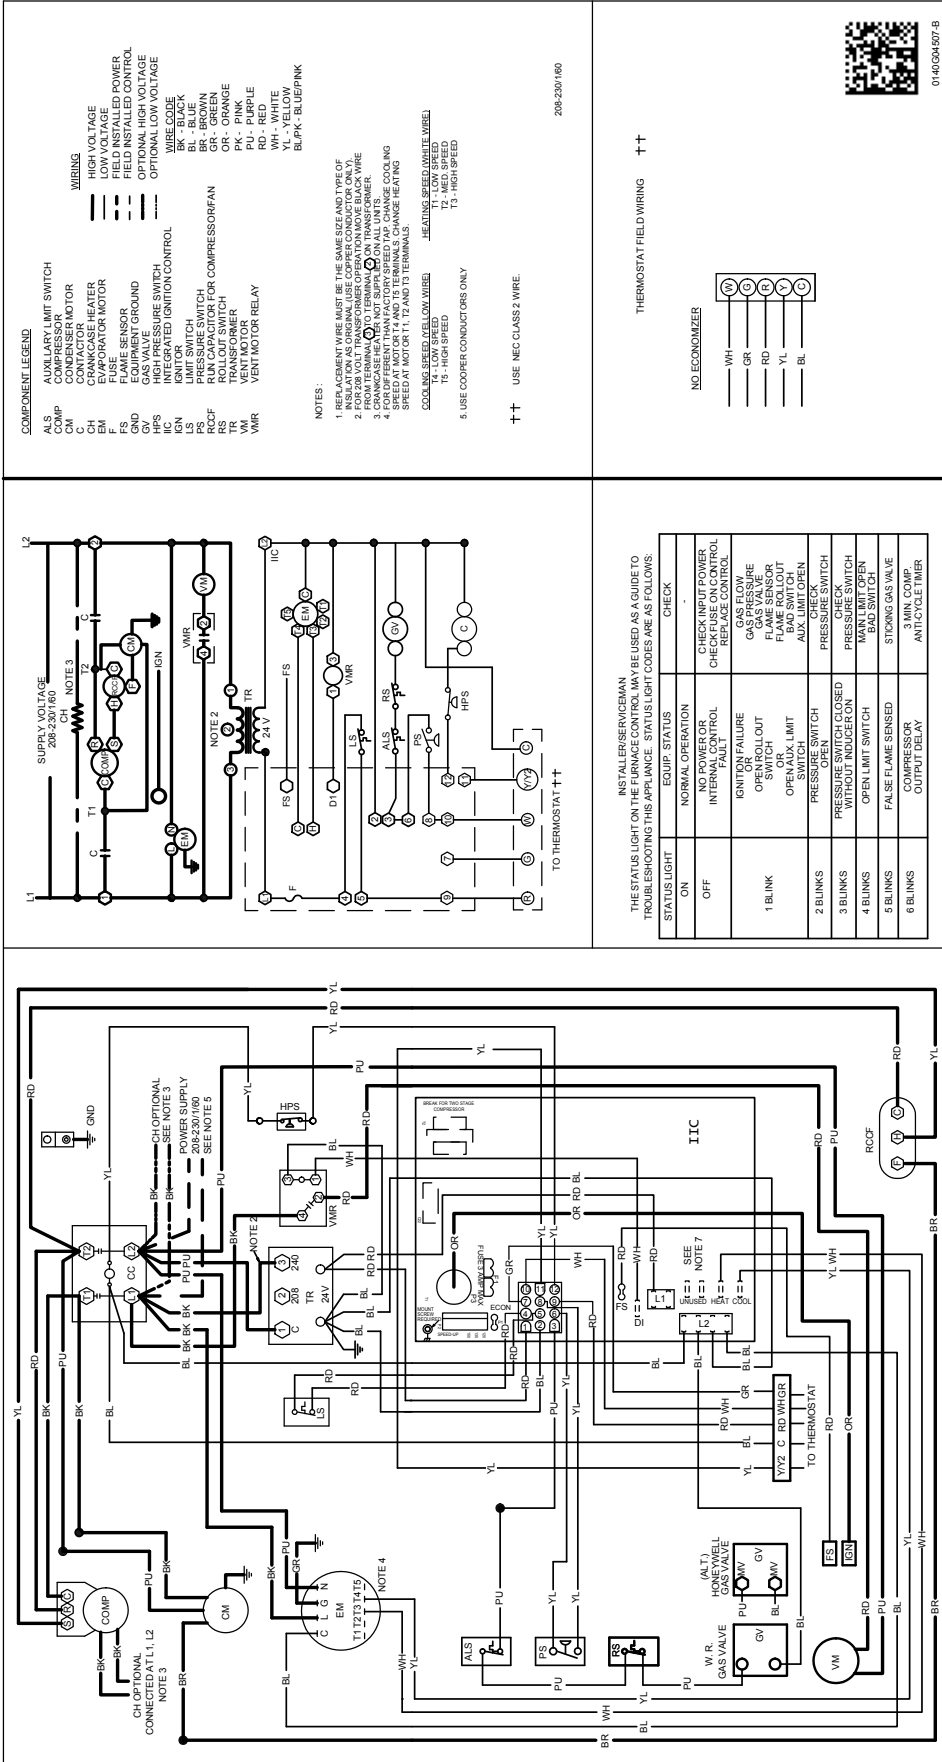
COMPONENT LEGEND

ALS AUXILLARY LIMIT SWITCH
COMP COMPRESSOR
CM CONDENSER MOTOR
C CONTACTOR
CH CRANKCASE HEATER
EM EVAPORATOR MOTOR
F FUSE
FS FLAME SENSOR
GND EQUIPMENT GROUND
GV GAS VALVE
HPS HIGH PRESSURE SWITCH
IIC INTEGRATED IGNITION CONTROL
IGN IGNITOR
LS LIMIT SWITCH
PS PRESSURE SWITCH
RCCF RUN CAPACITOR FOR COMPRESSOR/FAN
RS ROLLOUT SWITCH
TR TRANSFORMER
VM VENT MOTOR
VMR VENT MOTOR RELAY

WIRING
HIGH VOLTAGE
LOW VOLTAGE
FIELD INSTALLED POWER
FIELD INSTALLED CONTROL
OPTIONAL HIGH VOLTAGE
OPTIONAL LOW VOLTAGE

WIRE CODE
BK - BLACK
BL - BLUE
BR - BROWN
GR - GREEN
OR - ORANGE
PK - PINK
PU - PURPLE
RD - RED
WH - WHITE
YL - YELLOW
BL/PK - BLUE/PINK

NOTES :

1. REPLACEMENT WIRE MUST BE THE SAME SIZE AND TYPE OF INSULATION AS ORIGINAL (USE COPPER CONDUCTOR ONLY).
2. FOR 208 VOLT TRANSFORMER OPERATION MOVE BLACK WIRE FROM TERMINAL 3 TO TERMINAL 2 ON TRANSFORMER.
3. CRANKCASE HEATER NOT SUPPLIED ON ALL UNITS.
4. FOR DIFFERENT THAN FACTORY SPEED TAP, CHANGE COOLING SPEED AT MOTOR T4 AND T5 TERMINALS. CHANGE HEATING SPEED AT MOTOR T1, T2 AND T3 TERMINALS.

COOLING SPEED (YELLOW WIRE)
T4 - LOW SPEED
T5 - HIGH SPEED

HEATING SPEED (WHITE WIRE)
T1 - LOW SPEED
T2 - MED. SPEED
T3 - HIGH SPEED

5. USE COOPER CONDUCTORS ONLY

†† USE NEC CLASS 2 WIRE.

208-230/1/60

NO ECONOMIZER

THERMOSTAT FIELD WIRING ††

0140G04507-B

SUPPLY VOLTAGE 208-230/1/60
L1 L2 CH NOTE 3 T1 T2 C COMP CM RCCF IGN EM VMR VM NOTE 2 TR 24 V IIC FS EM VMR GV RS ALS LS PS HPS D1 F TO THERMOSTAT †† R G W Y/Y2 C

INSTALLER/SERVICEMAN
THE STATUS LIGHT ON THE FURNACE CONTROL MAY BE USED AS A GUIDE TO TROUBLESHOOTING THIS APPLIANCE. STATUS LIGHT CODES ARE AS FOLLOWS:

| STATUS LIGHT | EQUIP. STATUS | CHECK |
|---|---|---|
| ON | NORMAL OPERATION | - |
| OFF | NO POWER OR INTERNAL CONTROL FAULT | CHECK INPUT POWER CHECK FUSE ON CONTROL REPLACE CONTROL |
| 1 BLINK | IGNITION FAILURE OR OPEN ROLLOUT SWITCH OR OPEN AUX. LIMIT SWITCH | GAS FLOW GAS PRESSURE GAS VALVE FLAME SENSOR FLAME ROLLOUT BAD SWITCH AUX. LIMIT OPEN |
| 2 BLINKS | PRESSURE SWITCH OPEN | CHECK PRESSURE SWITCH |
| 3 BLINKS | PRESSURE SWITCH CLOSED WITHOUT INDUCER ON | CHECK PRESSURE SWITCH |
| 4 BLINKS | OPEN LIMIT SWITCH | MAIN LIMIT OPEN BAD SWITCH |
| 5 BLINKS | FALSE FLAME SENSED | STICKING GAS VALVE |
| 6 BLINKS | COMPRESSOR OUTPUT DELAY | 3 MIN. COMP. ANTI-CYCLE TIMER |

GND CH OPTIONAL SEE NOTE 3 POWER SUPPLY 208-230/1/60 SEE NOTE 5 HPS CC T1 T2 L1 L2 NOTE 2 240 208 TR 24V VMR LS IIC BREAK FOR TWO STAGE COMPRESSOR FUSE 3 AMP MAX ECON MOUNT SCREW REQUIRED SPEEDUP FS DI L1 SEE NOTE 7 UNUSED HEAT COOL L2 TO THERMOSTAT Y/Y2 C RD WH GR RCCF COMP CM NOTE 4 EM T1 T2 T3 T4 T5 CH OPTIONAL CONNECTED AT L1, L2 NOTE 3 ALS PS RS (ALT.) HONEYWELL GAS VALVE MV GV W. R. GAS VALVE FS IGN VM